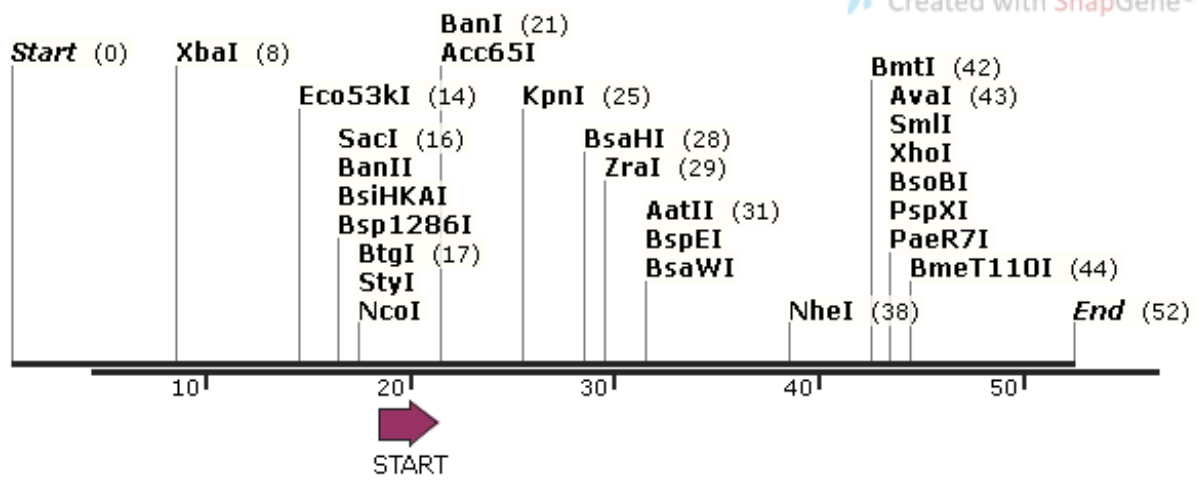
Created with SnapGene

Start (0)
XbaI (8)
BanI (21)
Acc65I
Eco53kI (14)
SacI (16)
BanII
BsiHKAI
Bsp1286I
BtgI (17)
StyI
NcoI
KpnI (25)
BsaHI (28)
ZraI (29)
AatII (31)
BspEI
BsaWI
NheI (38)
BmtI (42)
AvaI (43)
SmlI
XhoI
BsoBI
PspXI
PaeR7I
BmeT110I (44)
End (52)

10
20
30
40
50

START